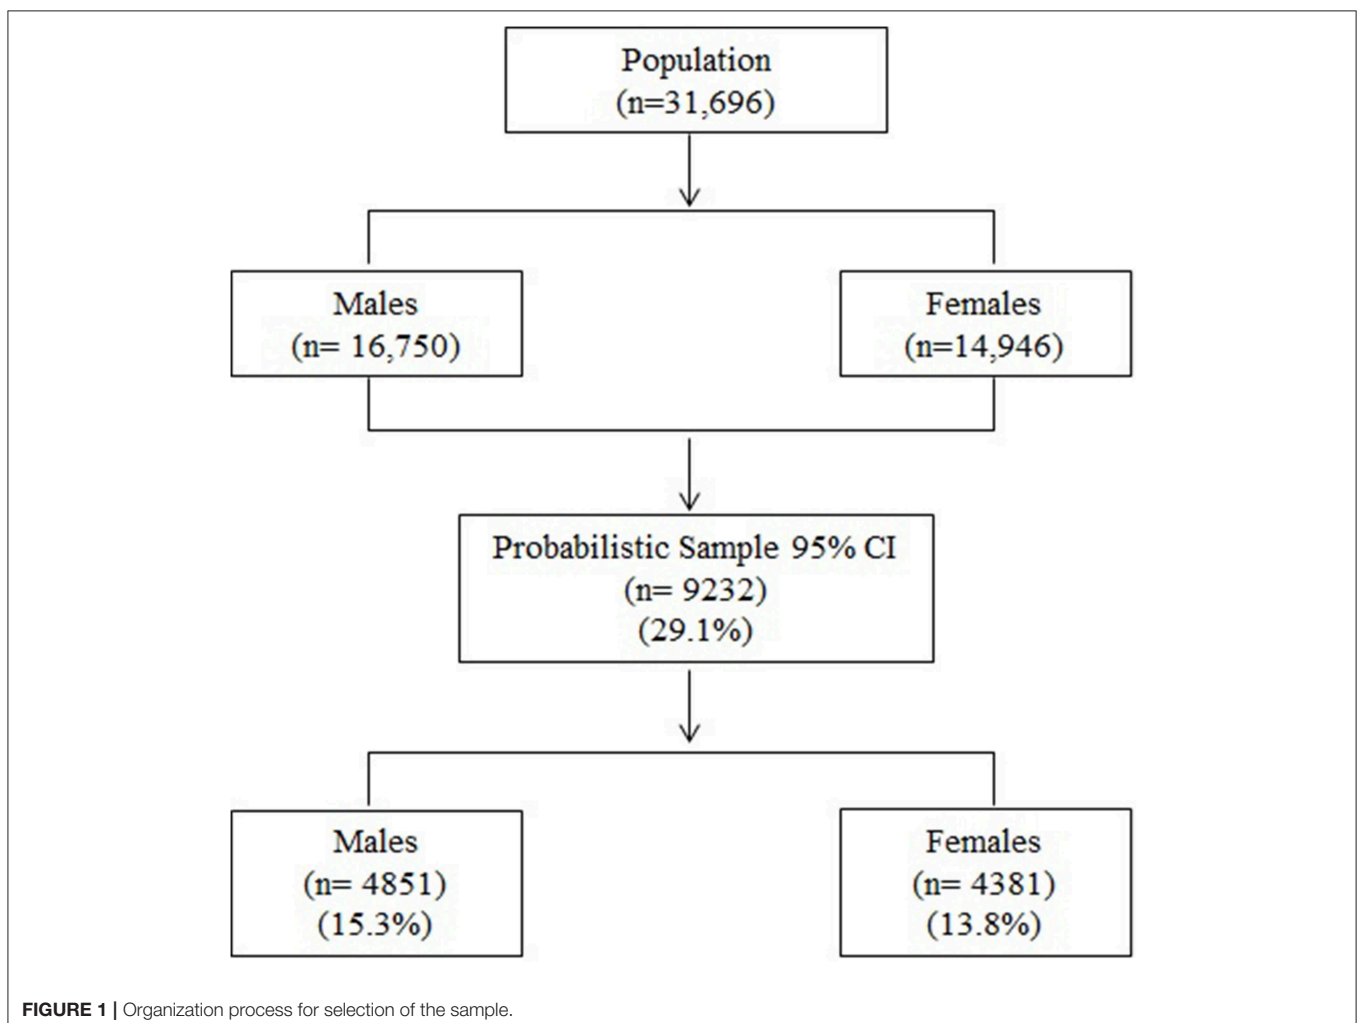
Population
(n=31,696)

Males
(n= 16,750)

Females
(n=14,946)

Probabilistic Sample 95% CI
(n= 9232)
(29.1%)

Males
(n= 4851)
(15.3%)

Females
(n= 4381)
(13.8%)

**FIGURE 1 |** Organization process for selection of the sample.